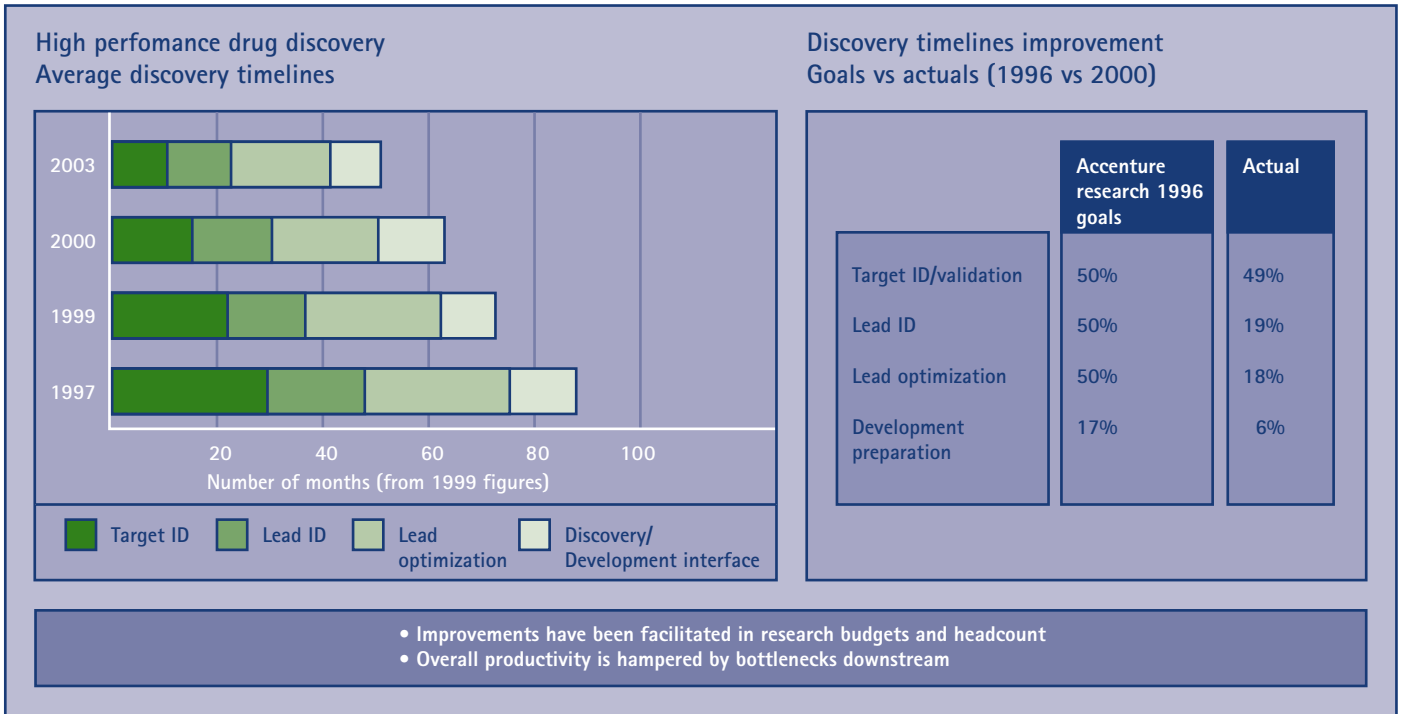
High perfomance drug discovery
Average discovery timelines

2003
2000
1999
1997

20 40 60 80 100
Number of months (from 1999 figures)

Target ID
Lead ID
Lead optimization
Discovery/ Development interface

Discovery timelines improvement
Goals vs actuals (1996 vs 2000)

| | Accenture research 1996 goals | Actual |
|---|---|---|
| Target ID/validation | 50% | 49% |
| Lead ID | 50% | 19% |
| Lead optimization | 50% | 18% |
| Development preparation | 17% | 6% |

• Improvements have been facilitated in research budgets and headcount
• Overall productivity is hampered by bottlenecks downstream